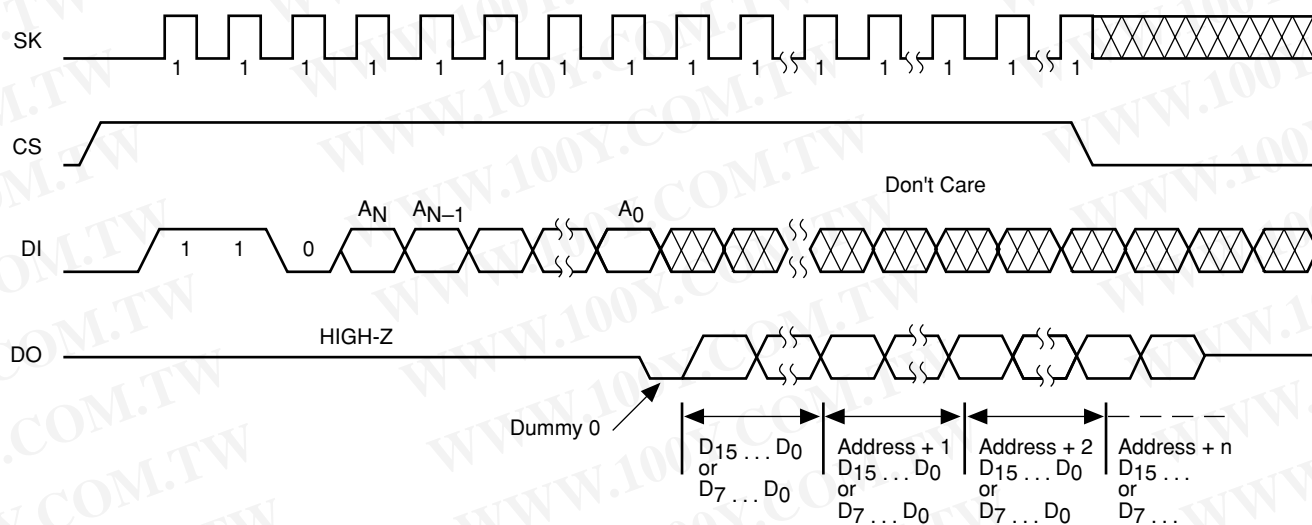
SK
1 1 1 1 1 1 1 1 1 1 1 1 1 1 1

CS

Don't Care

DI
1 1 0 $A_N$ $A_{N-1}$ $A_0$

DO
HIGH-Z

Dummy 0

$D_{15} \dots D_0$ or $D_7 \dots D_0$

Address + 1 $D_{15} \dots D_0$ or $D_7 \dots D_0$

Address + 2 $D_{15} \dots D_0$ or $D_7 \dots D_0$

Address + n $D_{15} \dots$ or $D_7 \dots$

WWW.100Y.COM.TW